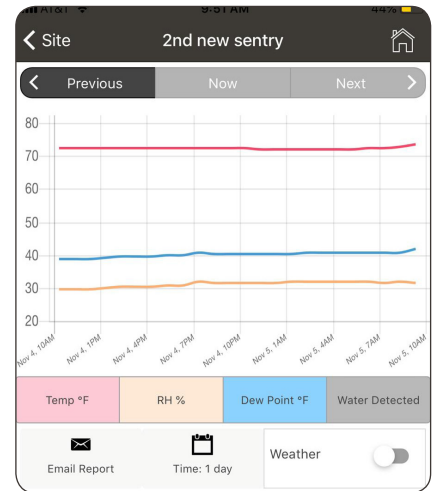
AT&T 9:51 AM 44%

Site

2nd new sentry

Previous

Now

Next

80
70
60
50
40
30
20

Nov 4, 10AM
Nov 4, 1PM
Nov 4, 4PM
Nov 4, 7PM
Nov 4, 10PM
Nov 5, 1AM
Nov 5, 4AM
Nov 5, 7AM
Nov 5, 10AM

Temp °F

RH %

Dew Point °F

Water Detected

Email Report

Time: 1 day

Weather